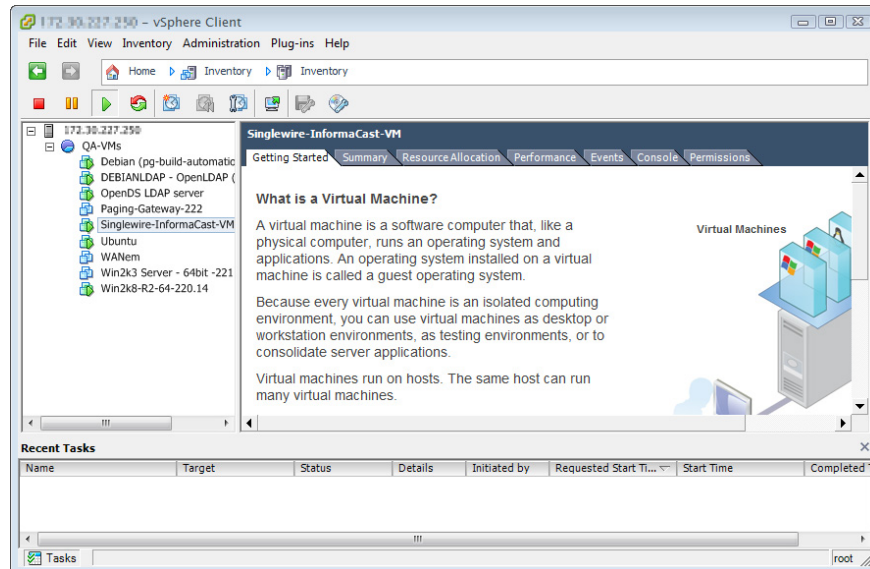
172.30.227.250 – vSphere Client

File Edit View Inventory Administration Plug-ins Help

Home Inventory Inventory

172.30.227.250
QA-VMs
Debian (pg-build-automatic
DEBIANLDAP - OpenLDAP (
OpenDS LDAP server
Paging-Gateway-222
Singlewire-InformaCast-VM
Ubuntu
WANem
Win2k3 Server - 64bit -221
Win2k8-R2-64-220.14

Singlewire-InformaCast-VM

Getting Started | Summary | Resource Allocation | Performance | Events | Console | Permissions

What is a Virtual Machine?

A virtual machine is a software computer that, like a physical computer, runs an operating system and applications. An operating system installed on a virtual machine is called a guest operating system.

Because every virtual machine is an isolated computing environment, you can use virtual machines as desktop or workstation environments, as testing environments, or to consolidate server applications.

Virtual machines run on hosts. The same host can run many virtual machines.

Virtual Machines

Recent Tasks

| Name | Target | Status | Details | Initiated by | Requested Start Ti... | Start Time | Completed T |
|---|---|---|---|---|---|---|---|

Tasks

root